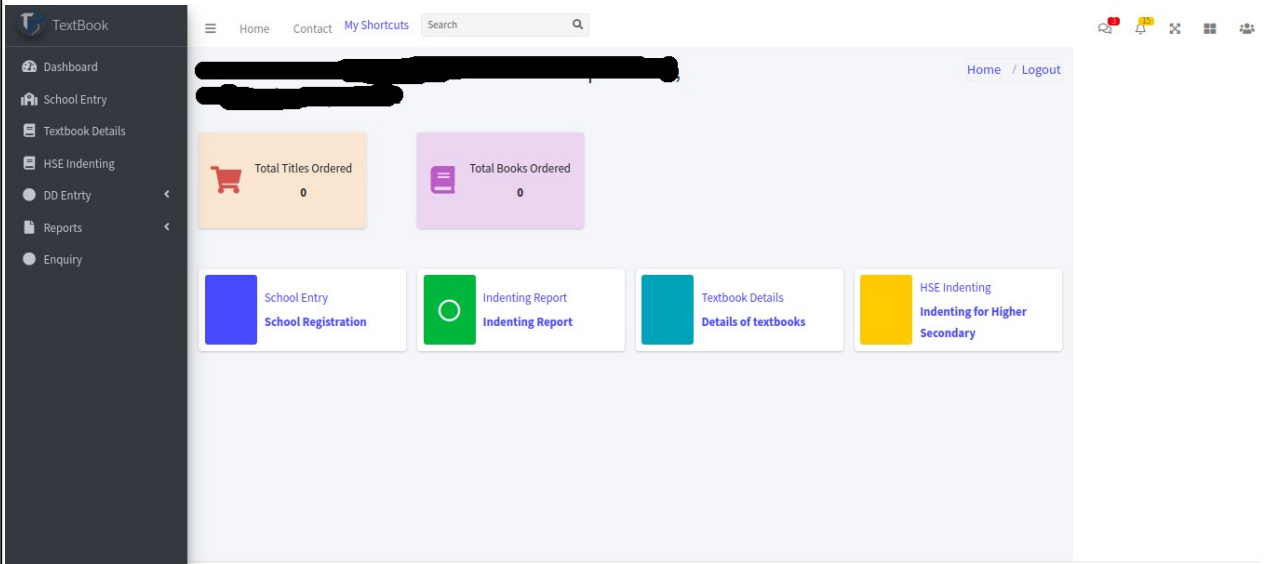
TextBook

Dashboard
School Entry
Textbook Details
HSE Indenting
DD Entrty
Reports
Enquiry

Home Contact My Shortcuts Search

3 15

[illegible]

Home / Logout

Total Titles Ordered
0

Total Books Ordered
0

School Entry
School Registration

Indenting Report
Indenting Report

Textbook Details
Details of textbooks

HSE Indenting
Indenting for Higher Secondary